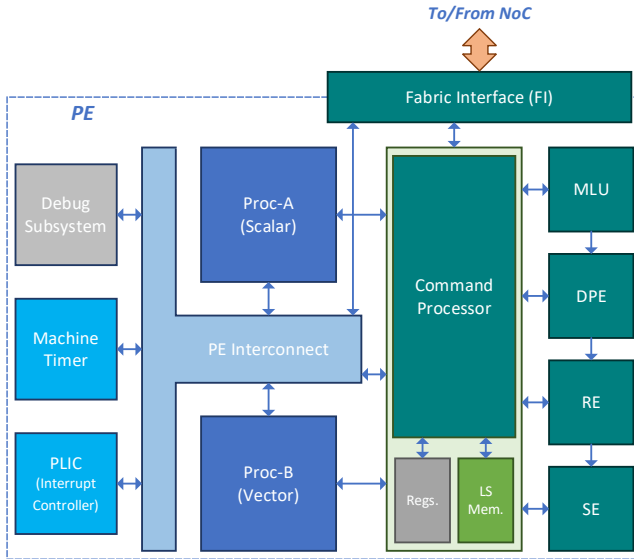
To/From NoC

Fabric Interface (FI)

PE

Debug Subsystem

Machine Timer

PLIC (Interrupt Controller)

Proc-A (Scalar)

PE Interconnect

Proc-B (Vector)

Command Processor

Regs.

LS Mem.

MLU

DPE

RE

SE